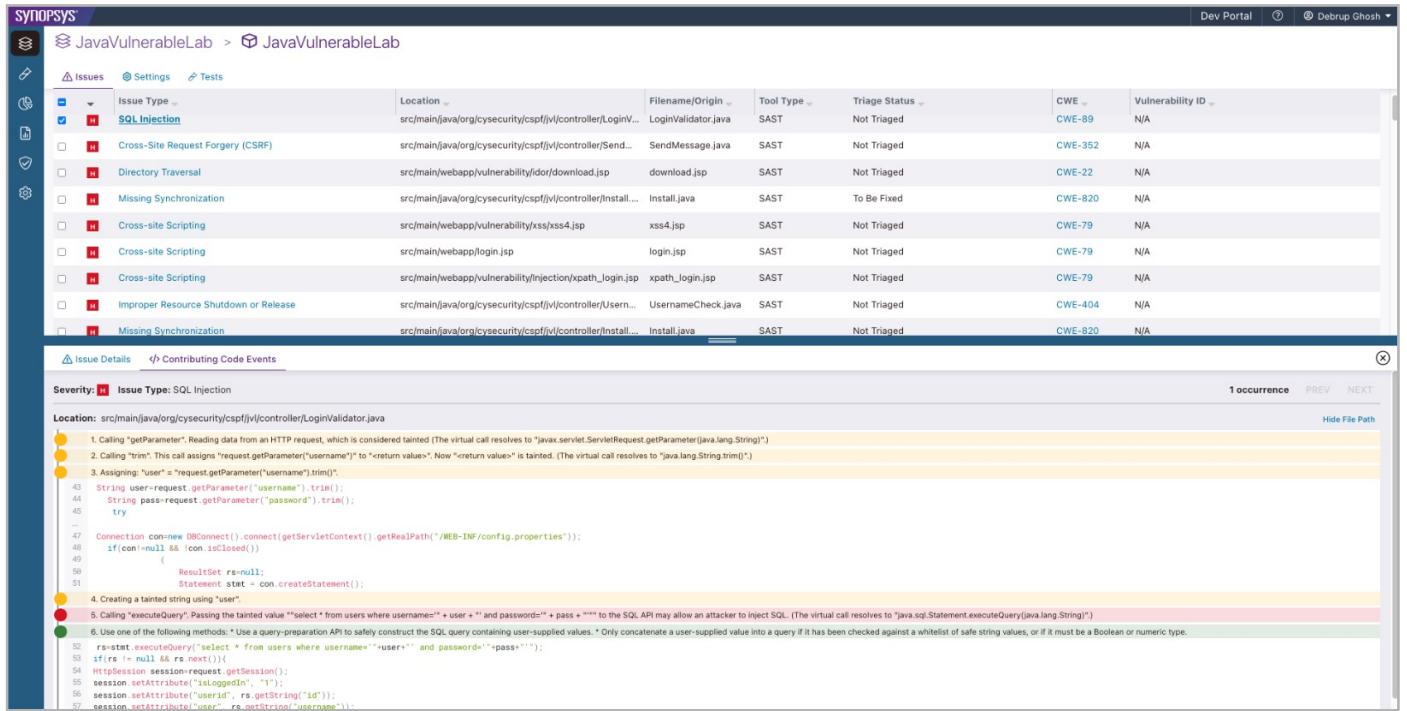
SYNOPSYS

Dev Portal ⓘ Debrup Ghosh

JavaVulnerableLab > JavaVulnerableLab

Issues Settings Tests

| | | Issue Type | Location | Filename/Origin | Tool Type | Triage Status | CWE | Vulnerability ID |
|---|---|---|---|---|---|---|---|---|
| | H | SQL Injection | src/main/java/org/cysecurity/cspf/jvl/controller/LoginV... | LoginValidator.java | SAST | Not Triaged | CWE-89 | N/A |
| | H | Cross-Site Request Forgery (CSRF) | src/main/java/org/cysecurity/cspf/jvl/controller/Send... | SendMessage.java | SAST | Not Triaged | CWE-352 | N/A |
| | H | Directory Traversal | src/main/webapp/vulnerability/idor/download.jsp | download.jsp | SAST | Not Triaged | CWE-22 | N/A |
| | H | Missing Synchronization | src/main/java/org/cysecurity/cspf/jvl/controller/Install.... | Install.java | SAST | To Be Fixed | CWE-820 | N/A |
| | H | Cross-site Scripting | src/main/webapp/vulnerability/xss/xss4.jsp | xss4.jsp | SAST | Not Triaged | CWE-79 | N/A |
| | H | Cross-site Scripting | src/main/webapp/login.jsp | login.jsp | SAST | Not Triaged | CWE-79 | N/A |
| | H | Cross-site Scripting | src/main/webapp/vulnerability/Injection/xpath_login.jsp | xpath_login.jsp | SAST | Not Triaged | CWE-79 | N/A |
| | H | Improper Resource Shutdown or Release | src/main/java/org/cysecurity/cspf/jvl/controller/Usern... | UsernameCheck.java | SAST | Not Triaged | CWE-404 | N/A |
| | H | Missing Synchronization | src/main/java/org/cysecurity/cspf/jvl/controller/Install.... | Install.java | SAST | Not Triaged | CWE-820 | N/A |

Issue Details Contributing Code Events

Severity: H Issue Type: SQL Injection

1 occurrence PREV NEXT

Location: src/main/java/org/cysecurity/cspf/jvl/controller/LoginValidator.java

Hide File Path

1. Calling "getParameter". Reading data from an HTTP request, which is considered tainted (The virtual call resolves to "javax.servlet.ServletRequest.getParameter(java.lang.String)".)

2. Calling "trim". This call assigns "request.getParameter("username")" to "<return value>". Now "<return value>" is tainted. (The virtual call resolves to "java.lang.String.trim()".)

3. Assigning: "user" = "request.getParameter("username").trim()".

43 String user=request.getParameter("username").trim();
44 String pass=request.getParameter("password").trim();
45 try
...
47 Connection con=new DBConnect().connect(getServletContext().getRealPath("/WEB-INF/config.properties"));
48 if(con!=null && !con.isClosed())
49 {
50 ResultSet rs=null;
51 Statement stmt = con.createStatement();

4. Creating a tainted string using "user".

5. Calling "executeQuery". Passing the tainted value ""select * from users where username='" + user + "' and password='" + pass + "'"" to the SQL API may allow an attacker to inject SQL. (The virtual call resolves to "java.sql.Statement.executeQuery(java.lang.String)".)

6. Use one of the following methods: * Use a query-preparation API to safely construct the SQL query containing user-supplied values. * Only concatenate a user-supplied value into a query if it has been checked against a whitelist of safe string values, or if it must be a Boolean or numeric type.

52 rs=stmt.executeQuery("select * from users where username='"+user+"' and password='"+pass+"'");
53 if(rs != null && rs.next()){
54 HttpSession session=request.getSession();
55 session.setAttribute("isLoggedIn", "1");
56 session.setAttribute("userid", rs.getString("id"));
57 session.setAttribute("user", rs.getString("username"));